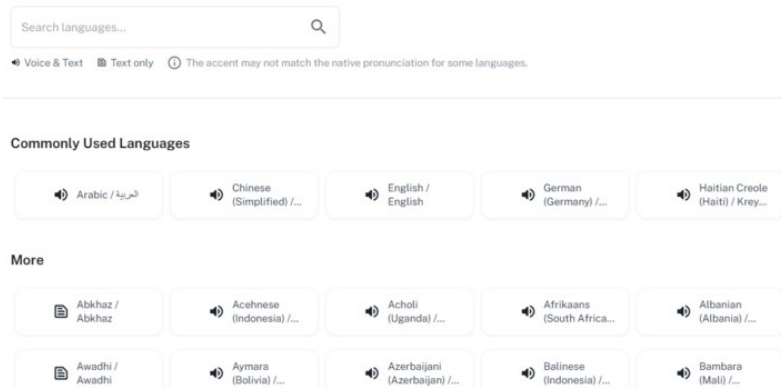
Search languages...

Voice & Text Text only ⓘ The accent may not match the native pronunciation for some languages.

Commonly Used Languages

Arabic / العربية

Chinese (Simplified) /...

English / English

German (Germany) /...

Haitian Creole (Haiti) / Krey...

More

Abkhaz / Abkhaz

Acehnese (Indonesia) /...

Acholi (Uganda) /...

Afrikaans (South Africa...

Albanian (Albania) /...

Awadhi / Awadhi

Aymara (Bolivia) /...

Azerbaijani (Azerbaijan) /...

Balinese (Indonesia) /...

Bambara (Mali) /...